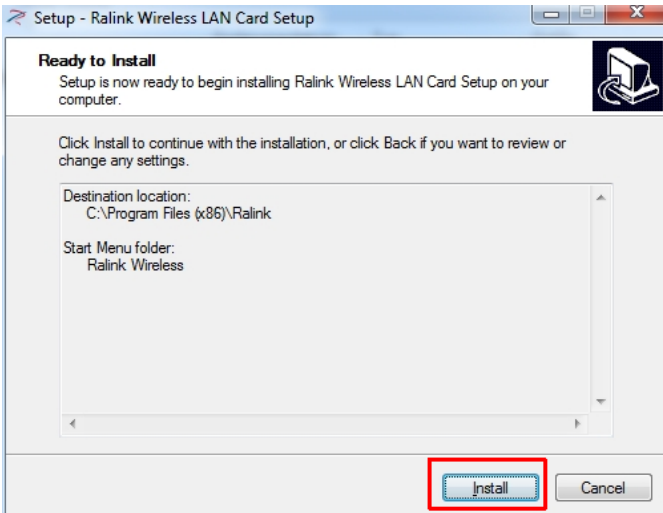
Setup - Ralink Wireless LAN Card Setup

Ready to Install
Setup is now ready to begin installing Ralink Wireless LAN Card Setup on your computer.

Click Install to continue with the installation, or click Back if you want to review or change any settings.

Destination location:
C:\Program Files (x86)\Ralink

Start Menu folder:
Ralink Wireless

Install

Cancel